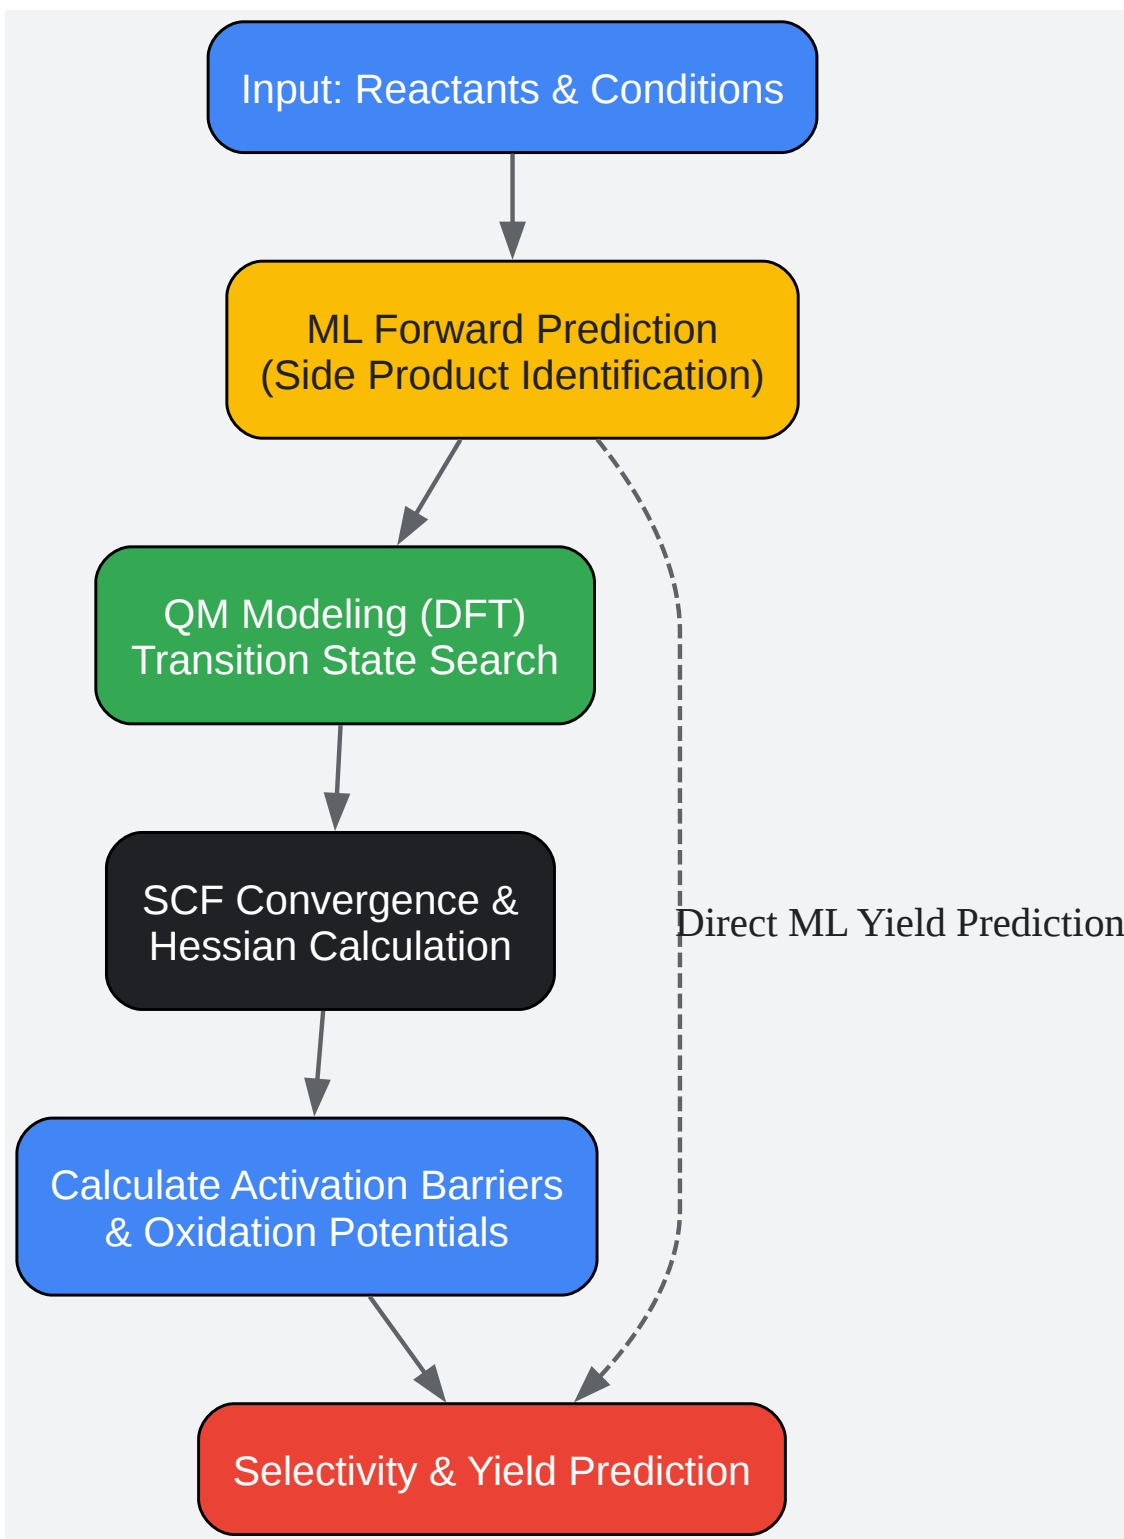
Input: Reactants & Conditions

ML Forward Prediction
(Side Product Identification)

QM Modeling (DFT)
Transition State Search

SCF Convergence &
Hessian Calculation

Calculate Activation Barriers
& Oxidation Potentials

Direct ML Yield Prediction

Selectivity & Yield Prediction